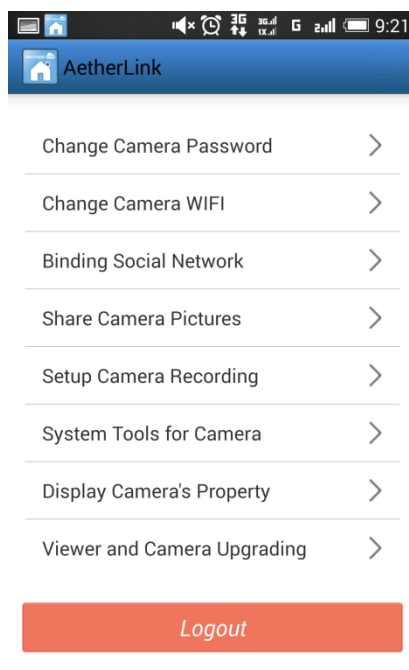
3G 3G 1X G 9:21

AetherLink

Change Camera Password

Change Camera WIFI

Binding Social Network

Share Camera Pictures

Setup Camera Recording

System Tools for Camera

Display Camera's Property

Viewer and Camera Upgrading

Logout